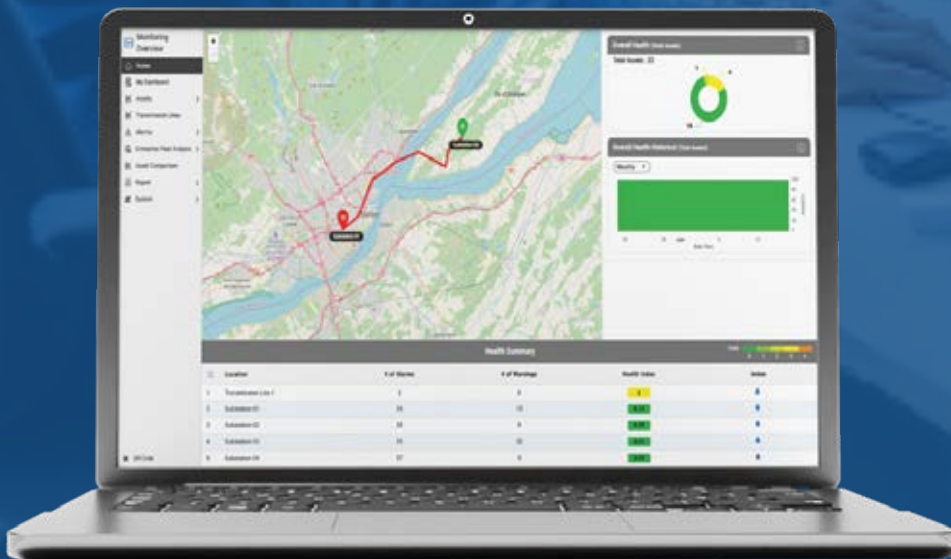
Monitoring Overview

Home
My Dashboard
Assets
Transmission Lines
Alarms
Enterprise Fleet Analysis
Asset Comparison
Report
System

Off Grid

Substation 03
Substation 01

Overall Health (Total Assets)
Total Assets: 22

Overall Health Historical (Total Assets)
Monthly

Health Summary

| | Location | # of Alarms | # of Warnings | Health Index | Action |
|---|---|---|---|---|---|
| 1 | Transmission Line 1 | 3 | 0 | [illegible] | |
| 2 | Substation 01 | 26 | 15 | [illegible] | |
| 3 | Substation 02 | 38 | 4 | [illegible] | |
| 4 | Substation 03 | 35 | 35 | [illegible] | |
| 5 | Substation 04 | 57 | 0 | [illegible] | |